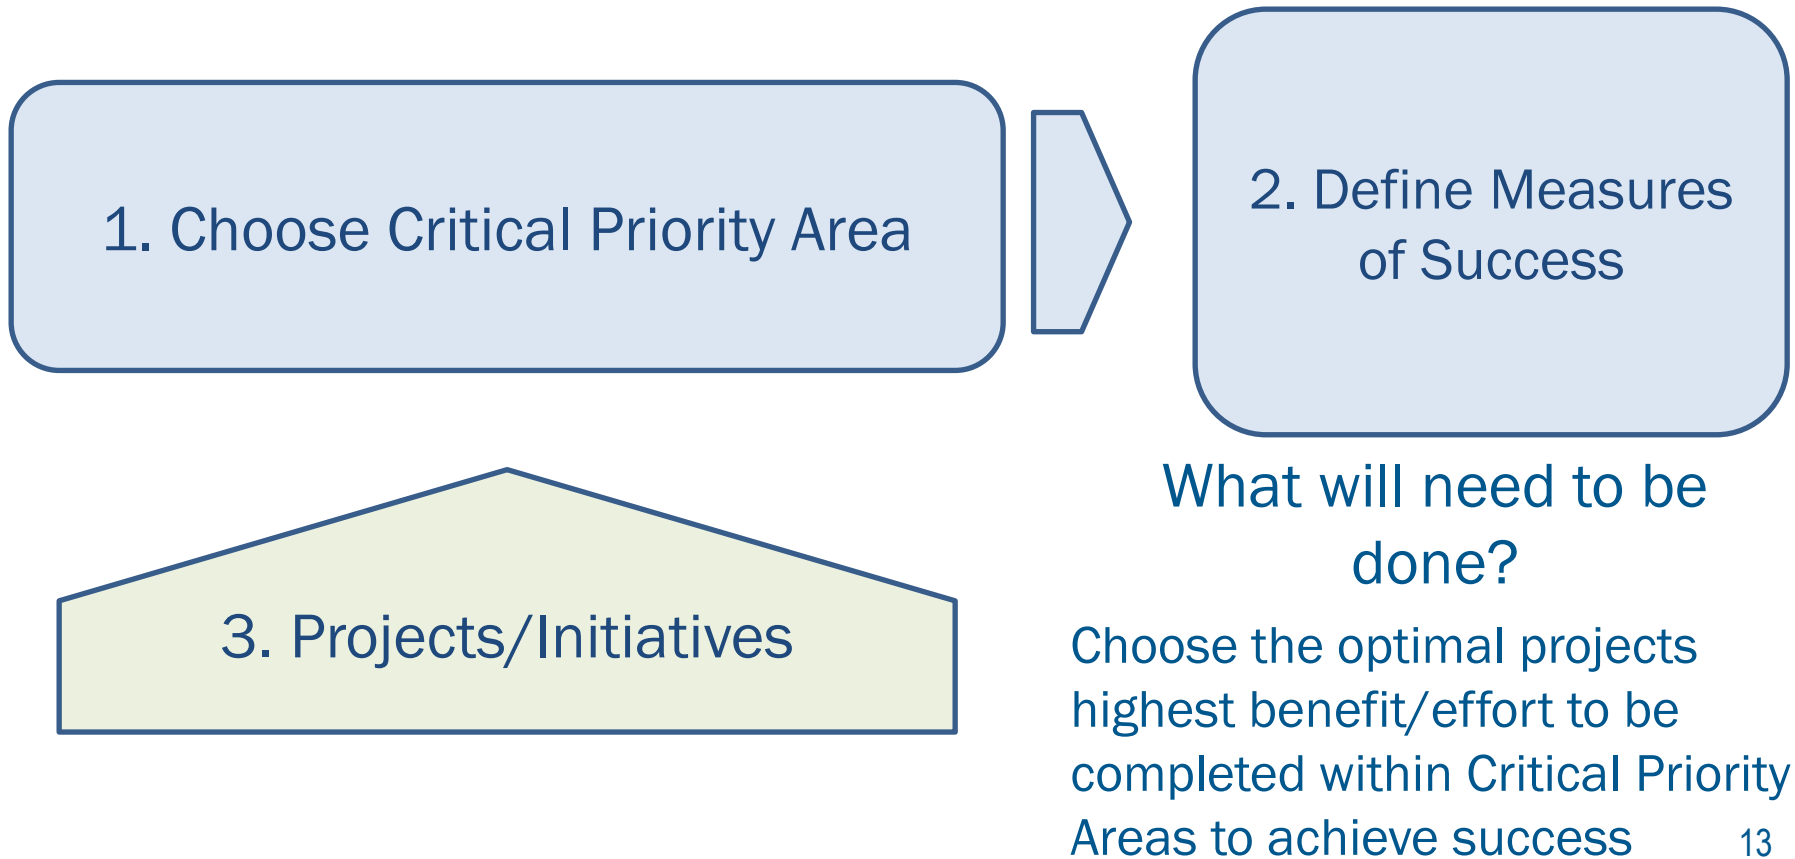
1. Choose Critical Priority Area

2. Define Measures of Success

3. Projects/Initiatives

What will need to be done?

Choose the optimal projects highest benefit/effort to be completed within Critical Priority Areas to achieve success

13